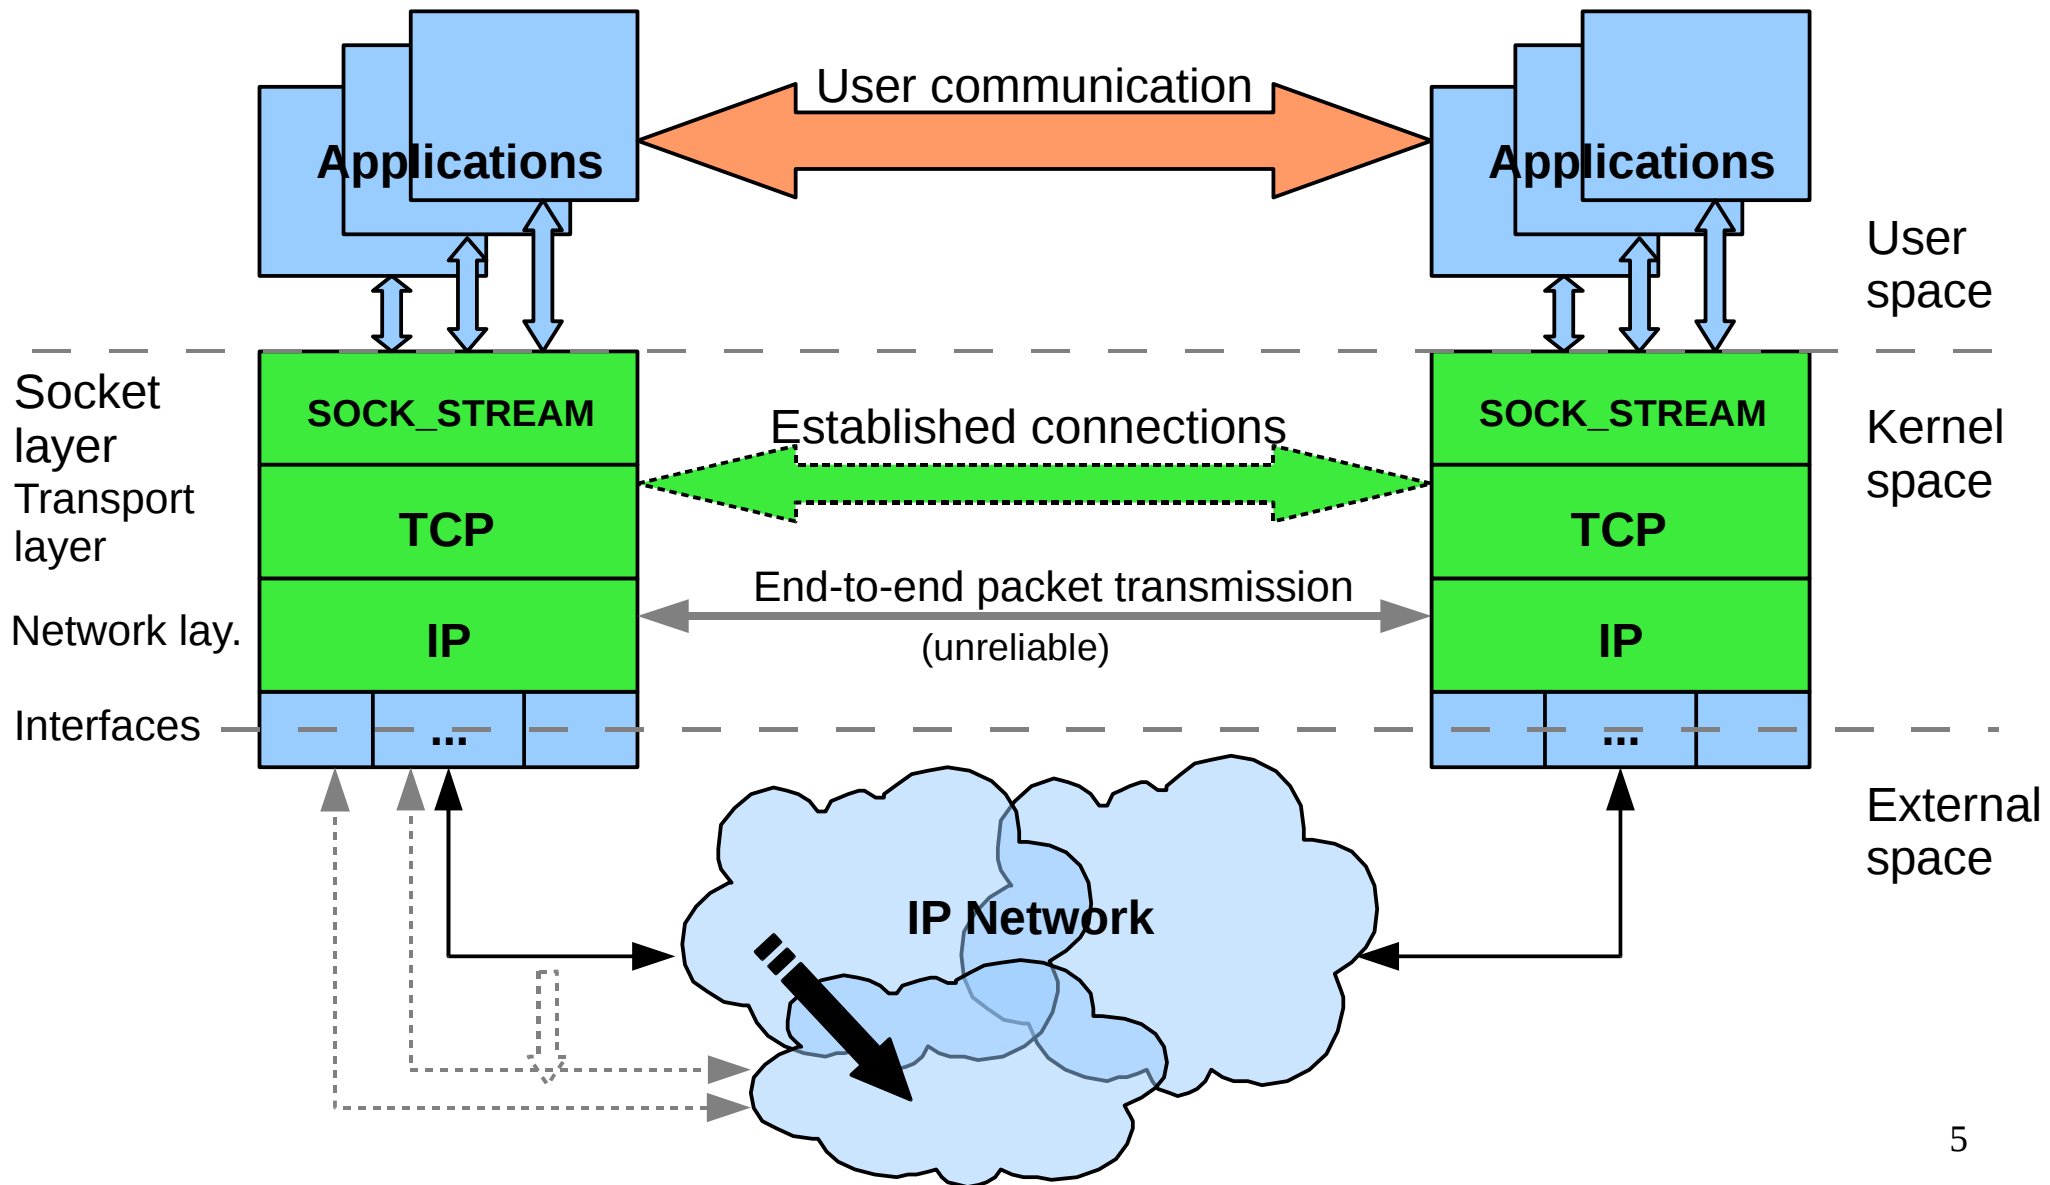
Applications

User communication

Applications

User space

Socket layer

SOCK_STREAM

Established connections

SOCK_STREAM

Kernel space

Transport layer

TCP

TCP

Network lay.

IP

End-to-end packet transmission

(unreliable)

IP

Interfaces

...

...

IP Network

External space

5